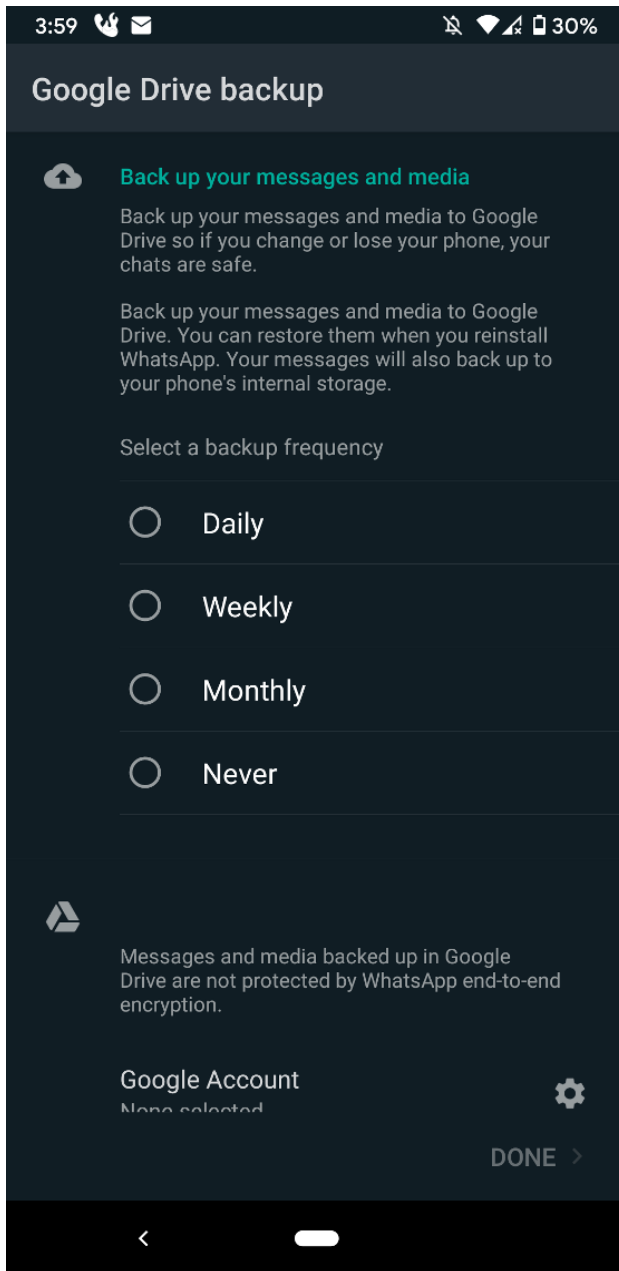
3:59 30%

Google Drive backup

Back up your messages and media

Back up your messages and media to Google Drive so if you change or lose your phone, your chats are safe.

Back up your messages and media to Google Drive. You can restore them when you reinstall WhatsApp. Your messages will also back up to your phone's internal storage.

Select a backup frequency

Daily

Weekly

Monthly

Never

Messages and media backed up in Google Drive are not protected by WhatsApp end-to-end encryption.

Google Account
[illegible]

DONE ›